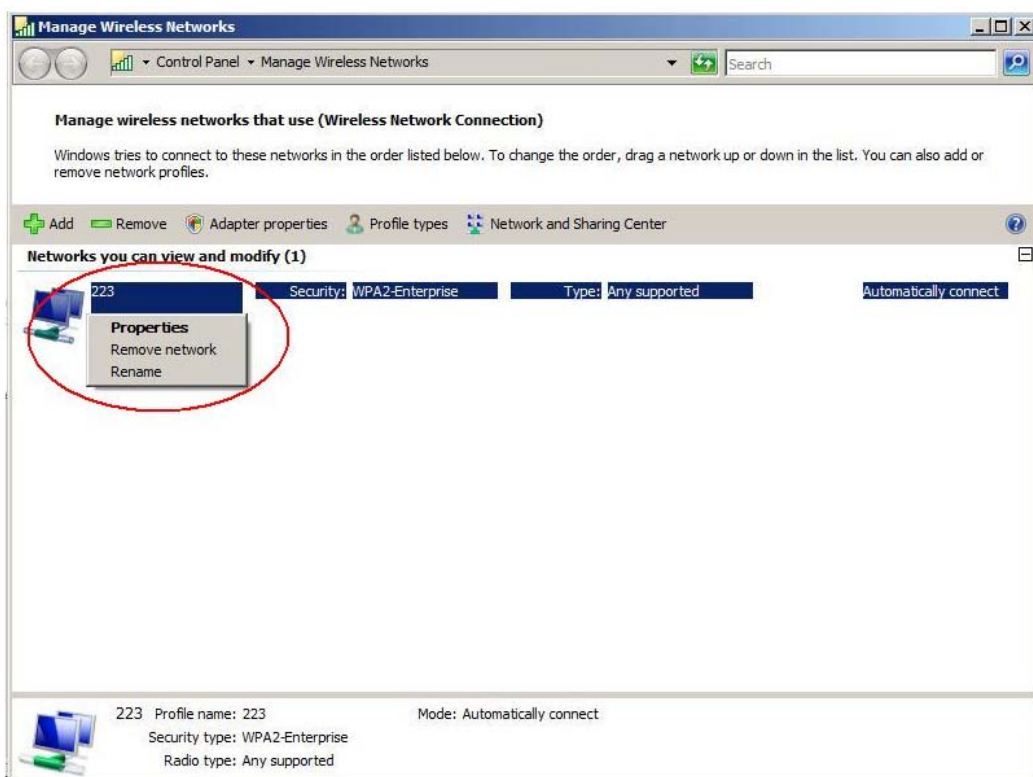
Manage Wireless Networks

Control Panel ▸ Manage Wireless Networks

Search

Manage wireless networks that use (Wireless Network Connection)

Windows tries to connect to these networks in the order listed below. To change the order, drag a network up or down in the list. You can also add or remove network profiles.

Add Remove Adapter properties Profile types Network and Sharing Center

Networks you can view and modify (1)

223 Security: WPA2-Enterprise Type: Any supported Automatically connect

Properties
Remove network
Rename

223 Profile name: 223
Security type: WPA2-Enterprise
Radio type: Any supported

Mode: Automatically connect